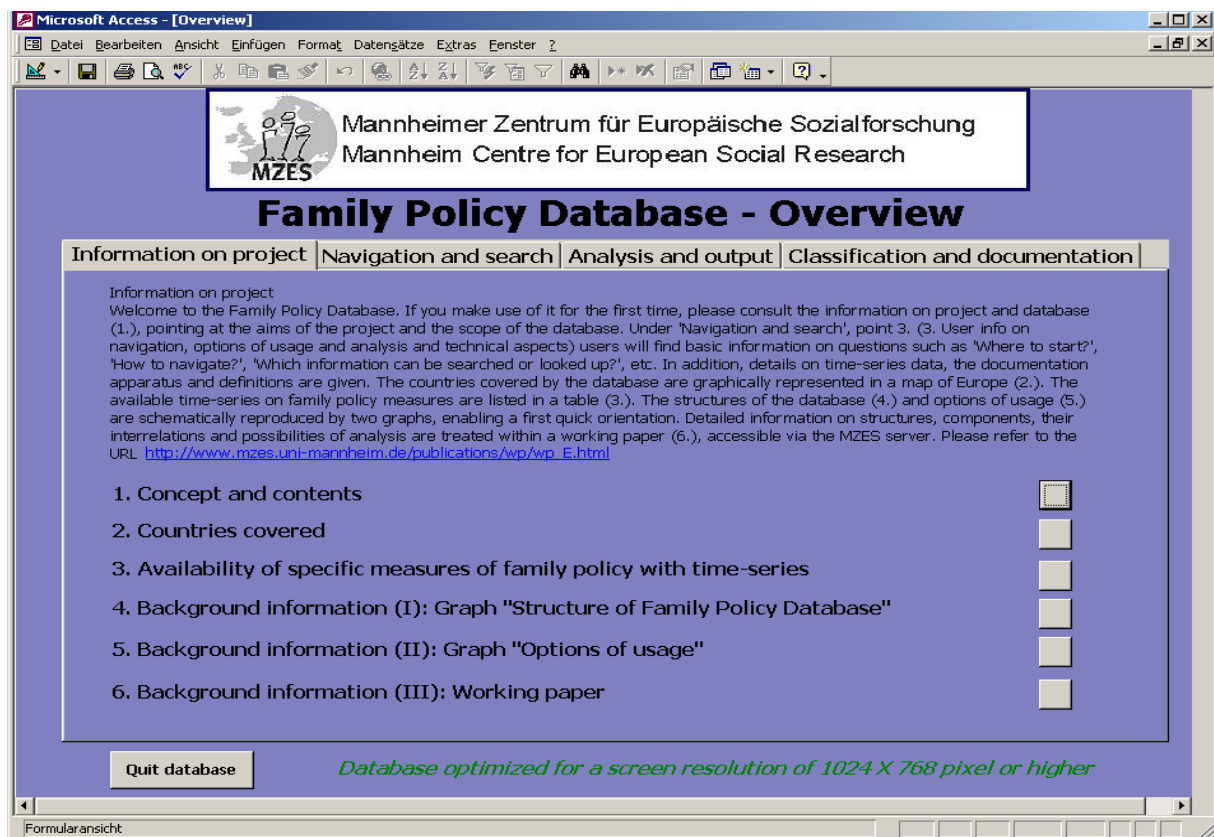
Microsoft Access - [Overview]

Datei Bearbeiten Ansicht Einfügen Format Datensätze Extras Fenster ?

MZES

Mannheimer Zentrum für Europäische Sozialforschung
Mannheim Centre for European Social Research

Family Policy Database - Overview

Information on project | Navigation and search | Analysis and output | Classification and documentation

Information on project
Welcome to the Family Policy Database. If you make use of it for the first time, please consult the information on project and database (1.), pointing at the aims of the project and the scope of the database. Under 'Navigation and search', point 3. (3. User info on navigation, options of usage and analysis and technical aspects) users will find basic information on questions such as 'Where to start?', 'How to navigate?', 'Which information can be searched or looked up?', etc. In addition, details on time-series data, the documentation apparatus and definitions are given. The countries covered by the database are graphically represented in a map of Europe (2.). The available time-series on family policy measures are listed in a table (3.). The structures of the database (4.) and options of usage (5.) are schematically reproduced by two graphs, enabling a first quick orientation. Detailed information on structures, components, their interrelations and possibilities of analysis are treated within a working paper (6.), accessible via the MZES server. Please refer to the URL http://www.mzes.uni-mannheim.de/publications/wp/wp_E.html

1. Concept and contents

2. Countries covered

3. Availability of specific measures of family policy with time-series

4. Background information (I): Graph "Structure of Family Policy Database"

5. Background information (II): Graph "Options of usage"

6. Background information (III): Working paper

Quit database

Database optimized for a screen resolution of 1024 X 768 pixel or higher

Formularansicht